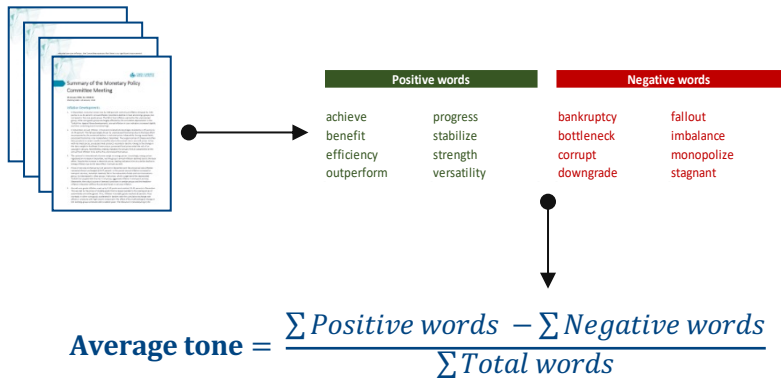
Summary of the Monetary Policy Committee Meeting

Positive words

achieve
benefit
efficiency
outperform

progress
stabilize
strength
versatility

Negative words

bankruptcy
bottleneck
corrupt
downgrade

fallout
imbalance
monopolize
stagnant

$\textbf{Average tone} = \frac{\sum Positive\ words\ - \sum Negative\ words}{\sum Total\ words}$